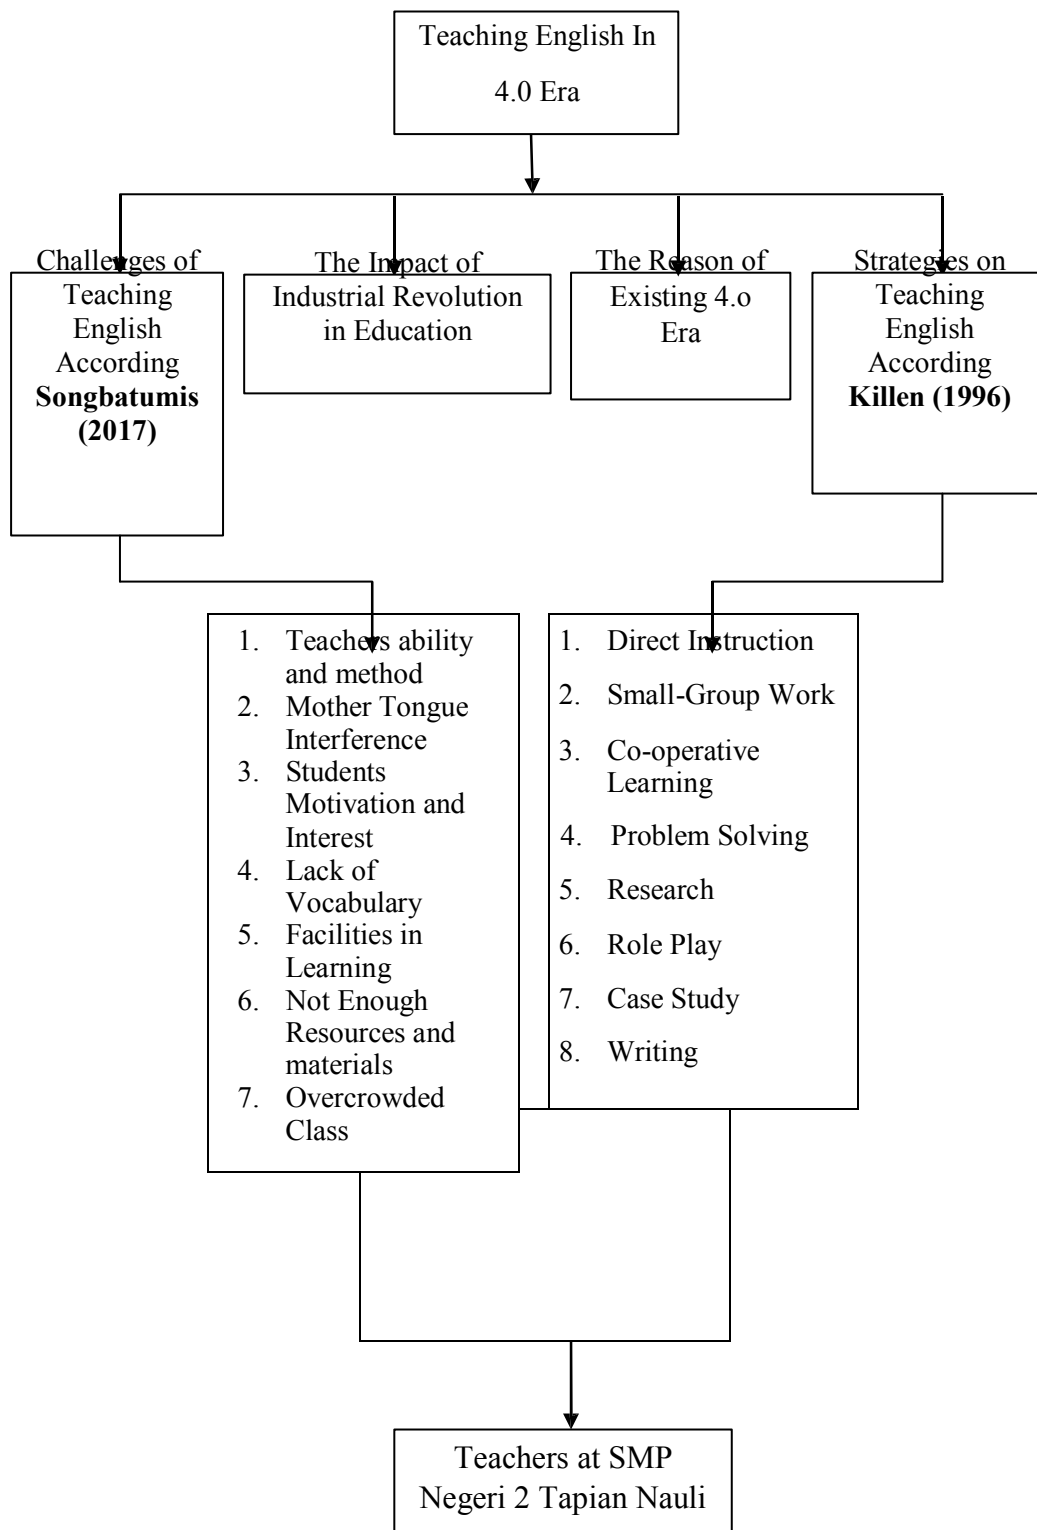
Teaching English In 4.0 Era

Challenges of Teaching English According **Songbatumis (2017)**

The Impact of Industrial Revolution in Education

The Reason of Existing 4.o Era

Strategies on Teaching English According **Killen (1996)**

1. Teachers ability and method
2. Mother Tongue Interference
3. Students Motivation and Interest
4. Lack of Vocabulary
5. Facilities in Learning
6. Not Enough Resources and materials
7. Overcrowded Class

1. Direct Instruction
2. Small-Group Work
3. Co-operative Learning
4. Problem Solving
5. Research
6. Role Play
7. Case Study
8. Writing

Teachers at SMP Negeri 2 Tapian Nauli